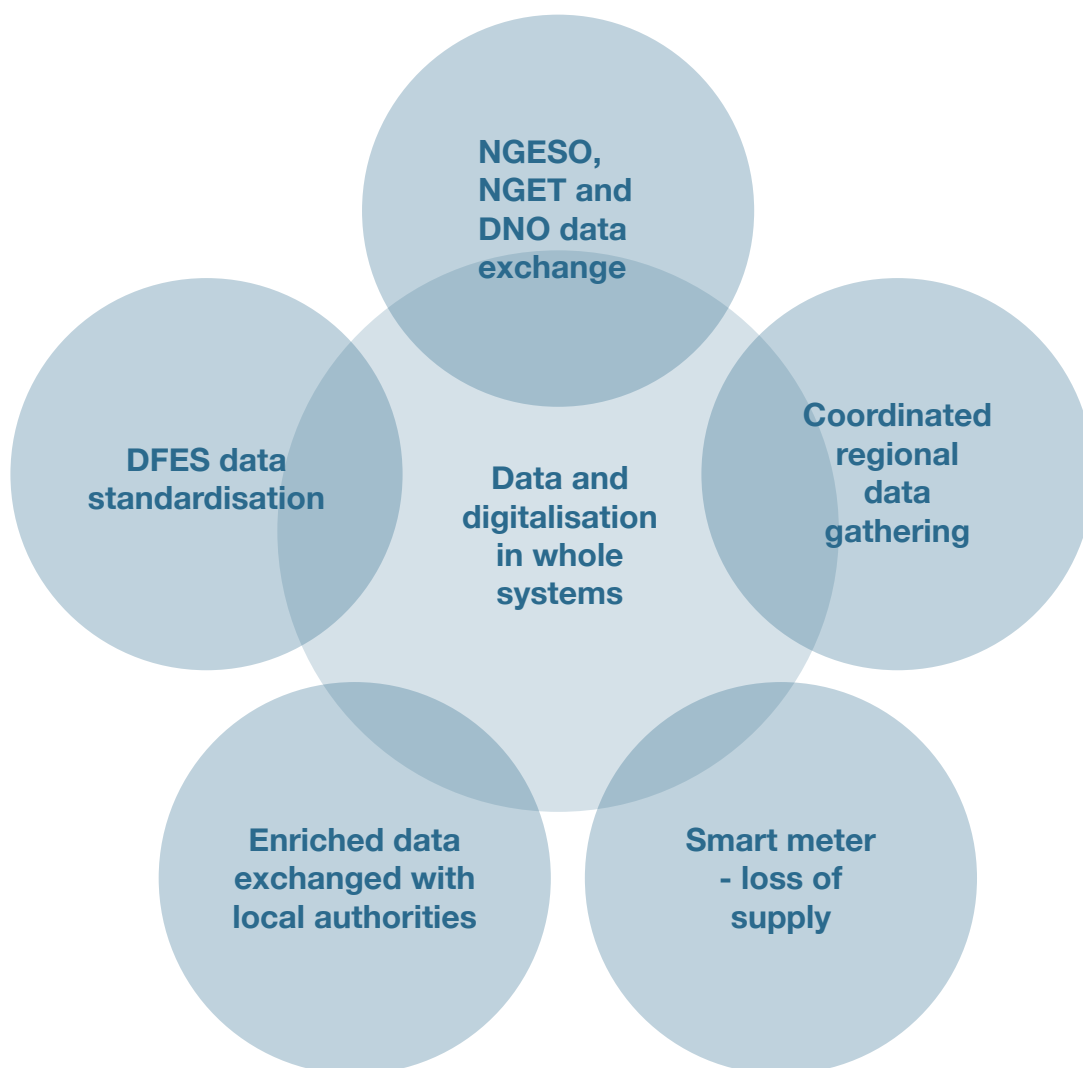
NGESO, NGET and DNO data exchange

DFES data standardisation

Data and digitalisation in whole systems

Coordinated regional data gathering

Enriched data exchanged with local authorities

Smart meter - loss of supply